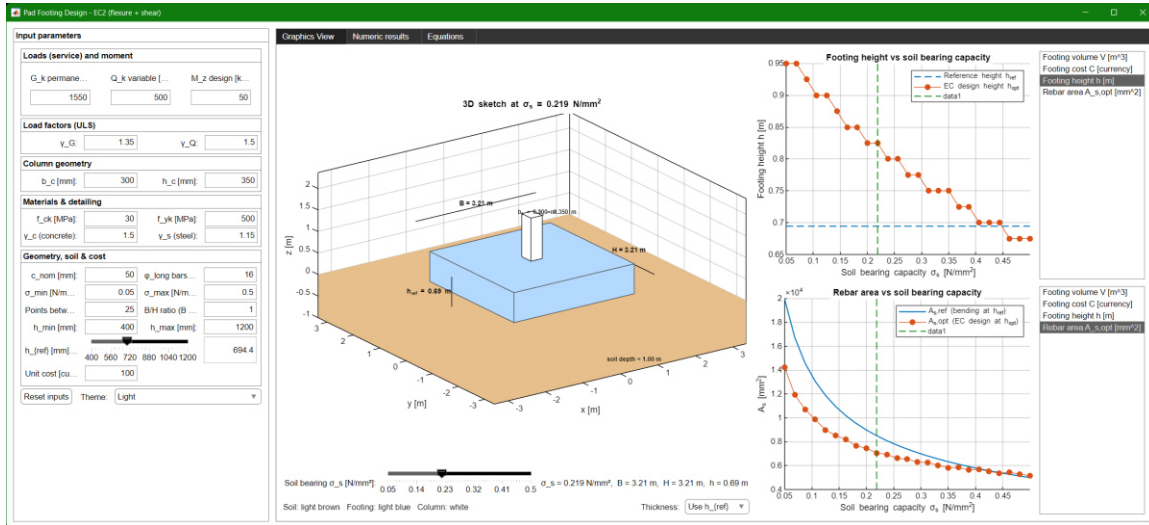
Pad Footing Design - EC2 (flexure + shear)

Input parameters

Loads (service) and moment

G_k permane... Q_k variable [... M_z design [k...

1550 500 50

Load factors (ULS)

γ_G: 1.35 γ_Q: 1.5

Column geometry

b_c [mm]: 300 h_c [mm]: 350

Materials & detailing

f_ck [MPa]: 30 f_yk [MPa]: 500

γ_c (concrete): 1.5 γ_s (steel): 1.15

Geometry, soil & cost

c_nom [mm]: 50 φ_long bars... 16

σ_min [N/m... 0.05 σ_max [N/m... 0.5

Points betw... 25 B/H ratio (B ... 1

h_min [mm]: 400 h_max [mm]: 1200

h_{ref} [mm]... 694.4

400 560 720 880 1040 1200

Unit cost [cu... 100

Reset inputs Theme: Light

Graphics View Numeric results Equations

3D sketch at $\sigma_s$ = 0.219 N/mm$^2$

B = 3.21 m

b_c = 0.300 m, h_c = 0.350 m

H = 3.21 m

h$_{ref}$ = 0.69 m

soil depth = 1.00 m

z [m]

y [m]

x [m]

2 1.5 1 0.5 0 -0.5 -1

3 2 1 0 -1 -2 -3

-3 -2 -1 0 1 2 3

Soil bearing σ_s [N/mm²]: σ_s = 0.219 N/mm², B = 3.21 m, H = 3.21 m, h = 0.69 m

0.05 0.14 0.23 0.32 0.41 0.5

Soil: light brown Footing: light blue Column: white

Thickness: Use h_{ref}

Footing height vs soil bearing capacity

Reference height h$_{ref}$
EC design height h$_{opt}$
data1

Footing height h [m]

0.95 0.9 0.85 0.8 0.75 0.7 0.65

0.05 0.1 0.15 0.2 0.25 0.3 0.35 0.4 0.45

Soil bearing capacity $\sigma_s$ [N/mm$^2$]

Footing volume V [m^3]
Footing cost C [currency]
Footing height h [m]
Rebar area A_s,opt [mm^2]

Rebar area vs soil bearing capacity

$\times10^4$

A$_s$,ref (bending at h$_{ref}$)
A$_s$,opt (EC design at h$_{opt}$)
data1

A$_s$ [mm$^2$]

2 1.8 1.6 1.4 1.2 1 0.8 0.6 0.4

0.05 0.1 0.15 0.2 0.25 0.3 0.35 0.4 0.45

Soil bearing capacity $\sigma_s$ [N/mm$^2$]

Footing volume V [m^3]
Footing cost C [currency]
Footing height h [m]
Rebar area A_s,opt [mm^2]